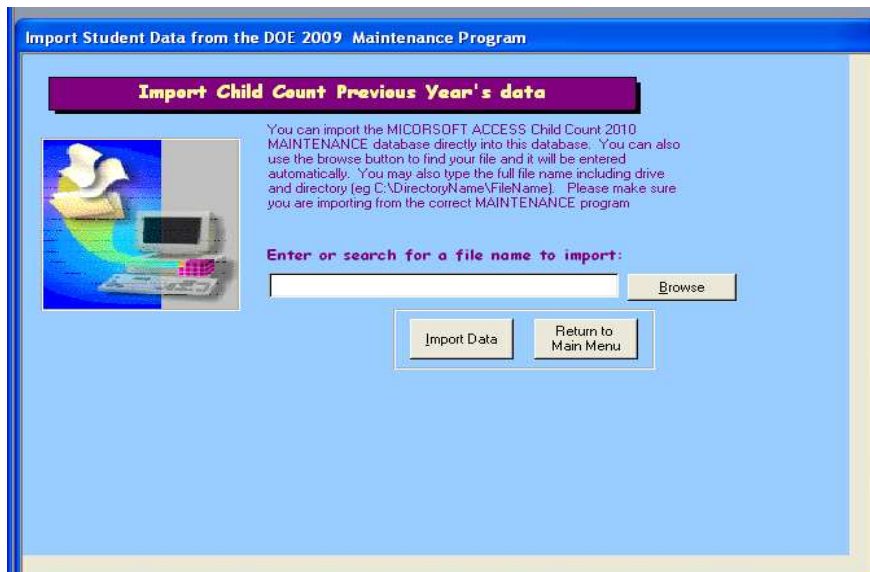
Import Student Data from the DOE 2009 Maintenance Program

Import Child Count Previous Year's data

You can import the MICORSOFT ACCESS Child Count 2010 MAINTENANCE database directly into this database. You can also use the browse button to find your file and it will be entered automatically. You may also type the full file name including drive and directory (eg C:\DirectoryName\FileName). Please make sure you are importing from the correct MAINTENANCE program

Enter or search for a file name to import:

Browse

Import Data

Return to Main Menu